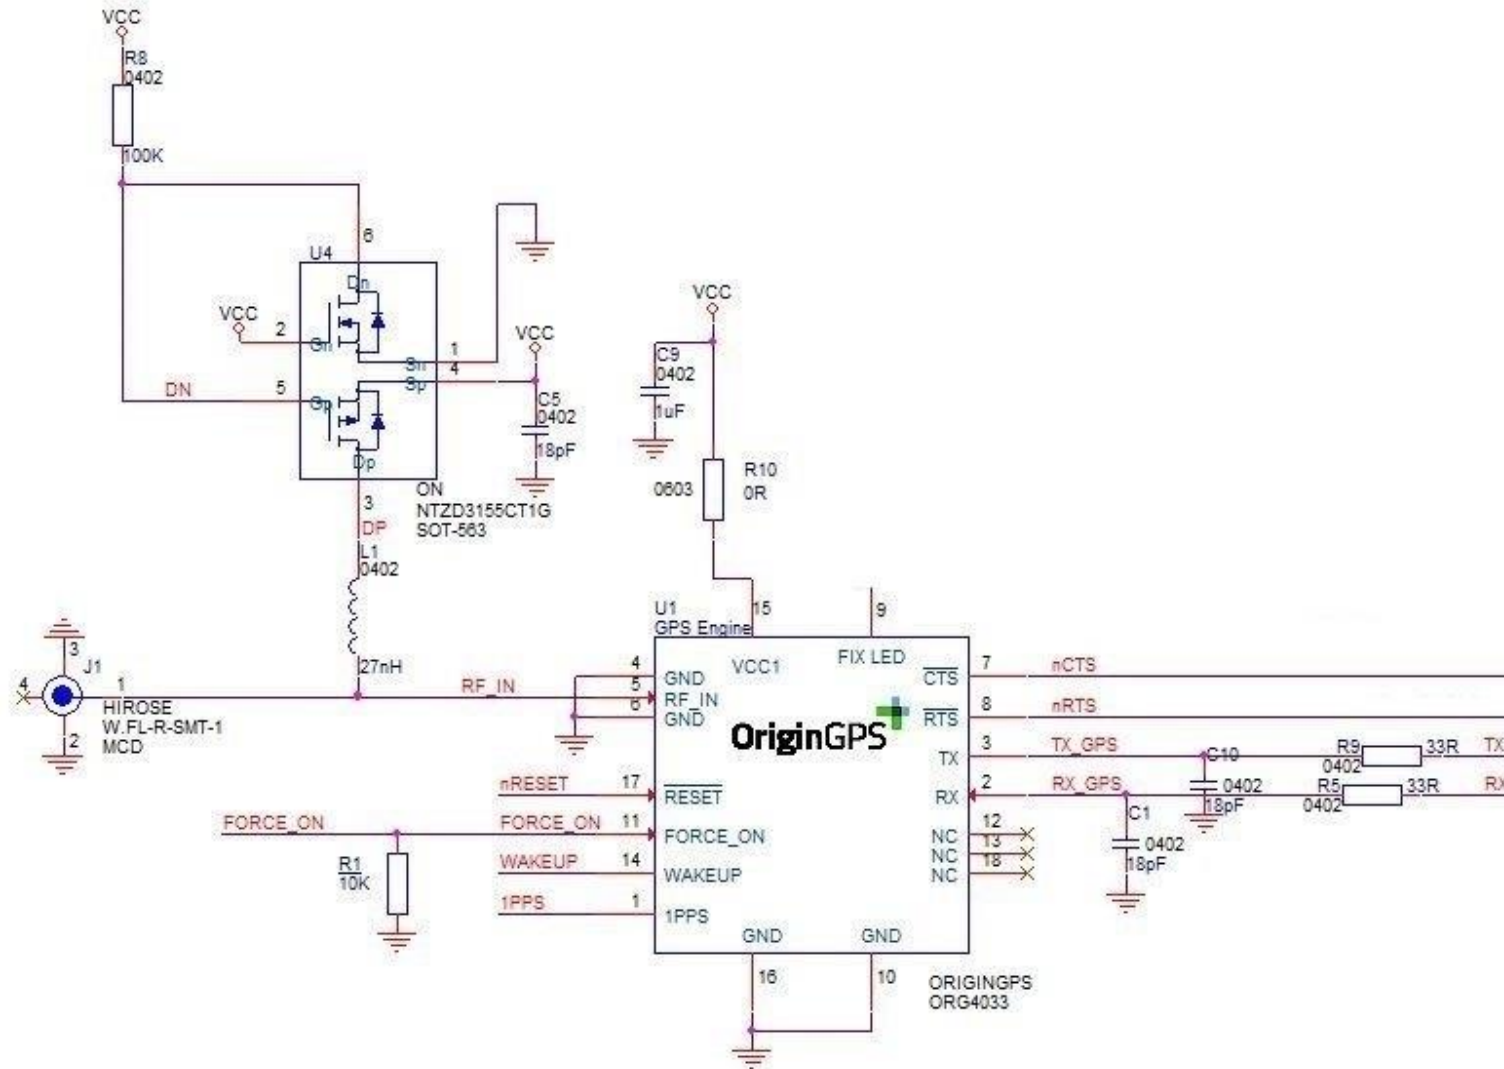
VCC
R8
0402
100K

U4
6
Dn
VCC
2
Gn
Sn
1
Sp
4
VCC
DN
5
Gp
Dp
C5
0402
18pF
3
ON
NTZD3155CT1G
SOT-563
DP
L1
0402
27nH

VCC
C9
0402
1uF
R10
0603
0R

U1
GPS Engine
15
9
VCC1
FIX LED
4
GND
5
RF_IN
6
GND
OriginGPS
$\overline{CTS}$
7
nCTS
$\overline{RTS}$
8
nRTS
TX
3
TX_GPS
C10
0402
18pF
R9
0402
33R
TX
RX
2
RX_GPS
C1
0402
18pF
R5
0402
33R
RX

3
J1
4
1
2
HIROSE
W.FL-R-SMT-1
MCD
RF_IN

nRESET
17
$\overline{RESET}$
FORCE_ON
FORCE_ON
11
FORCE_ON
R1
10K
WAKEUP
14
WAKEUP
1PPS
1
1PPS
NC
12
NC
13
NC
18
GND
GND
16
10
ORIGINGPS
ORG4033